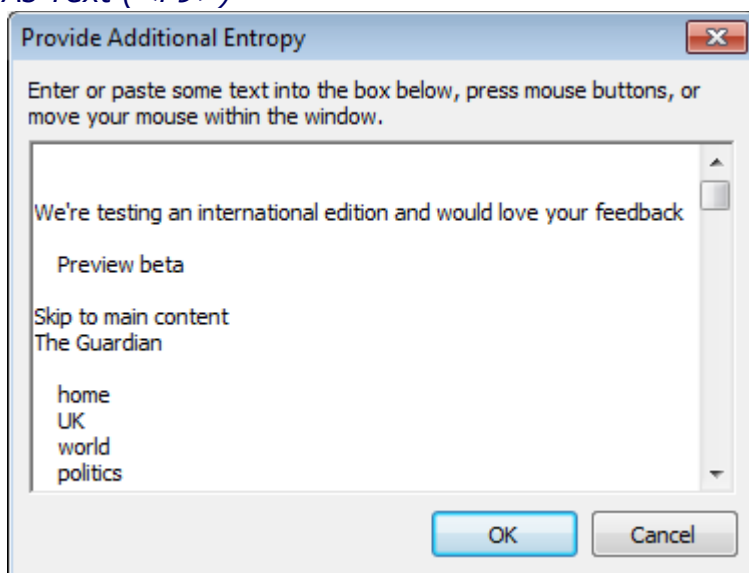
As Text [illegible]

Provide Additional Entropy

Enter or paste some text into the box below, press mouse buttons, or move your mouse within the window.

We're testing an international edition and would love your feedback

Preview beta

Skip to main content
The Guardian

home
UK
world
politics

OK

Cancel